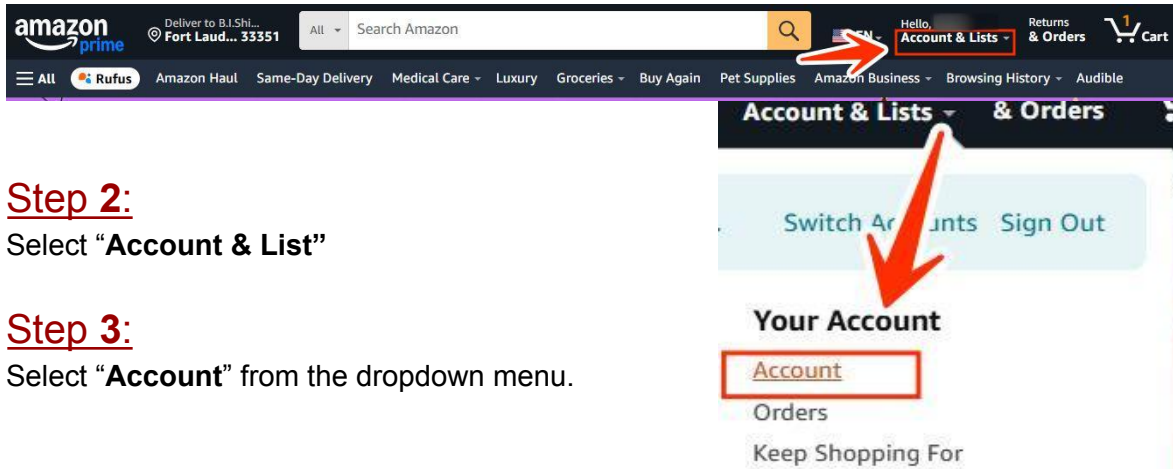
amazon prime
Deliver to B.I.Shi...
Fort Laud... 33351
All
Search Amazon
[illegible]N
Hello, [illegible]
Account & Lists
Returns
& Orders
1
Cart
All
Rufus
Amazon Haul
Same-Day Delivery
Medical Care
Luxury
Groceries
Buy Again
Pet Supplies
Amazon Business
Browsing History
Audible

Account & Lists
& Orders

Step **2**:
Select “**Account & List”**

Switch Ac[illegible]unts
Sign Out

Step **3**:
Select “**Account**” from the dropdown menu.

Your Account
Account
Orders
Keep Shopping For